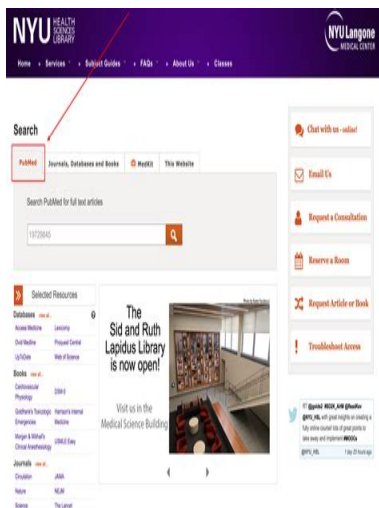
NYU HEALTH SCIENCES LIBRARY

NYU Langone MEDICAL CENTER

Home · Services · Subject Guides · FAQs · About Us · Classes

Search

PubMed | Journals, Databases and Books | MedKit | This Website

Search PubMed for full text articles

19729845

Selected Resources

Databases view all...

Access Medicine | Lexicomp
Ovid Medline | Proquest Central
UpToDate | Web of Science

Books view all...

Cardiovascular Physiology | DSM-5
Goldfrank's Toxicologic Emergencies | Harrison's Internal Medicine
Morgan & Mikhail's Clinical Anesthesiology | USMLE Easy

Journals view all...

Circulation | JAMA
Nature | NEJM
Science | The Lancet

The Sid and Ruth Lapidus Library is now open!

Visit us in the Medical Science Building

Chat with us - online!

Email Us

Request a Consultation

Reserve a Room

Request Article or Book

Troubleshoot Access

RT @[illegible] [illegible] @NYU_HSL with great insights on creating a fully online course! lots of great points to take away and implement #MOOCs

@NYU_HSL 1 day 20 hours ago